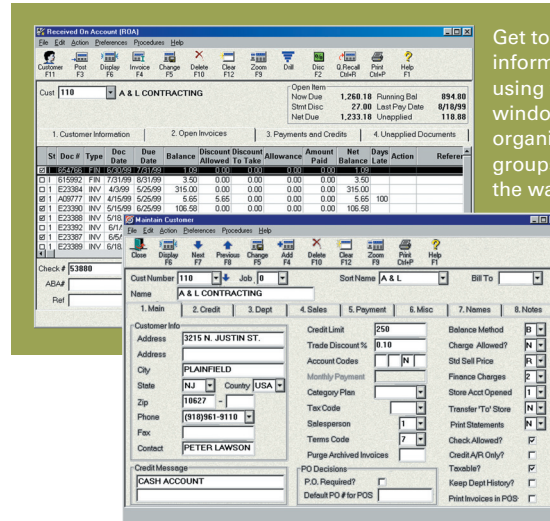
Received On Account (ROA)

File Edit Action Preferences Procedures Help

Customer F11 | Post F3 | Display F6 | Invoice F4 | Change F5 | Delete F10 | Clear F12 | Zoom F9 | Drill | Disc F2 | Q.Recall Ctrl+R | Print Ctrl+P | Help F1

Cust 110 A & L CONTRACTING

Open Item
Now Due 1,260.18 Running Bal 894.80
Stmt Disc 27.00 Last Pay Date 8/18/99
Net Due 1,233.18 Unapplied 118.88

1. Customer Information | 2. Open Invoices | 3. Payments and Credits | 4. Unapplied Documents

| St | Doc # | Type | Doc Date | Due Date | Balance | Discount Allowed | Discount To Take | Allowance | Amount Paid | Net Balance | Days Late | Action | Referen |
|---|---|---|---|---|---|---|---|---|---|---|---|---|---|
| 1 | 654786 | FIN | 6/30/99 | 7/31/99 | 1.09 | 0.00 | 0.00 | 0.00 | 0.00 | 1.09 | | | |
| 1 | 615992 | FIN | 7/31/99 | 8/31/99 | 3.50 | 0.00 | 0.00 | 0.00 | 0.00 | 3.50 | | | |
| 1 | E23384 | INV | 4/3/99 | 5/25/99 | 315.00 | 0.00 | 0.00 | 0.00 | 0.00 | 315.00 | | | |
| 1 | A09777 | INV | 4/15/99 | 5/25/99 | 5.65 | 5.65 | 0.00 | 0.00 | 0.00 | 5.65 | 100 | | |
| 1 | E23390 | INV | 5/15/99 | 6/25/99 | 106.58 | 0.00 | 0.00 | 0.00 | 0.00 | 106.58 | | | |
| 1 | E23388 | INV | 5/18 | | | | | | | | | | |
| 1 | E23392 | INV | 6/1 | | | | | | | | | | |
| 1 | E23387 | INV | 6/5 | | | | | | | | | | |
| 1 | E23389 | INV | 6/18 | | | | | | | | | | |

Check # 53880
ABA #
Ref

Maintain Customer

File Edit Action Preferences Procedures Help

Close | Next F7 | Previous F8 | Change F5 | Add F4 | Delete F10 | Clear F12 | Zoom F9 | Help F1

Cust Number 110 | Job 0 | Sort Name A & L | Bill To

Name A & L CONTRACTING

1. Main | 2. Credit | 3. Dept | 4. Sales | 5. Payment | 6. Misc | 7. Names | 8. Notes

Customer Info
Address 3215 N. JUSTIN ST.
Address
City PLAINFIELD
State NJ Country USA
Zip 10627 -
Phone (918)961-9110
Fax
Contact PETER LAWSON

Credit Limit 250
Trade Discount % 0.10
Account Codes N
Monthly Payment
Category Plan
Tax Code
Salesperson 1
Terms Code 7
Purge Archived Invoices

Balance Method B
Charge Allowed? N
Std Sell Price R
Finance Charges 2
Store Acct Opened 1
Transfer 'To' Store N
Print Statements
Check Allowed?
Credit A/R Only?
Taxable?
Keep Dept History?
Print Invoices in POS

Credit Message
CASH ACCOUNT

PO Decisions
P.O. Required?
Default PO # for POS

Get to
inform
using
windo
organi
group
the wa